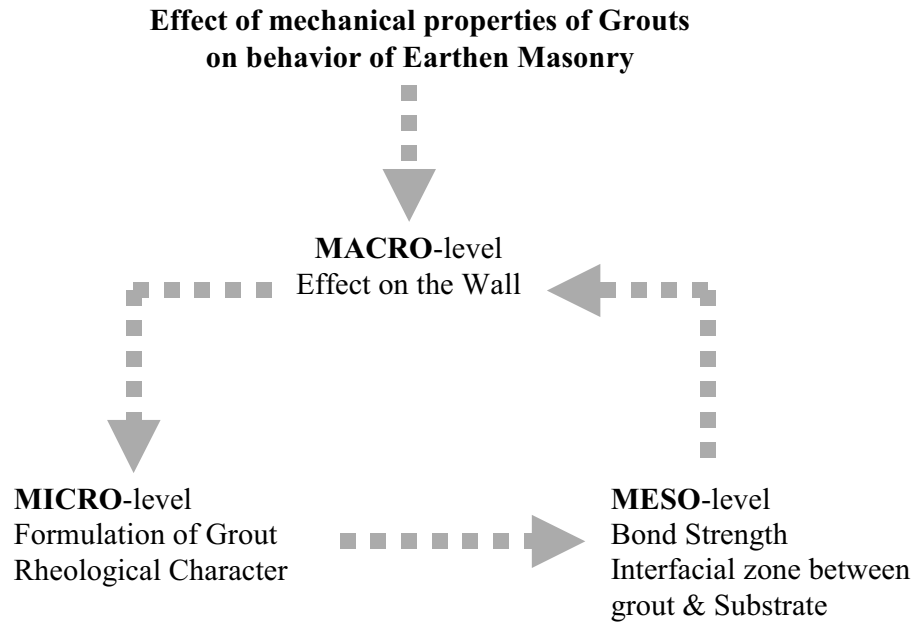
Effect of mechanical properties of Grouts on behavior of Earthen Masonry

MACRO-level
Effect on the Wall

MICRO-level
Formulation of Grout
Rheological Character

MESO-level
Bond Strength
Interfacial zone between grout & Substrate